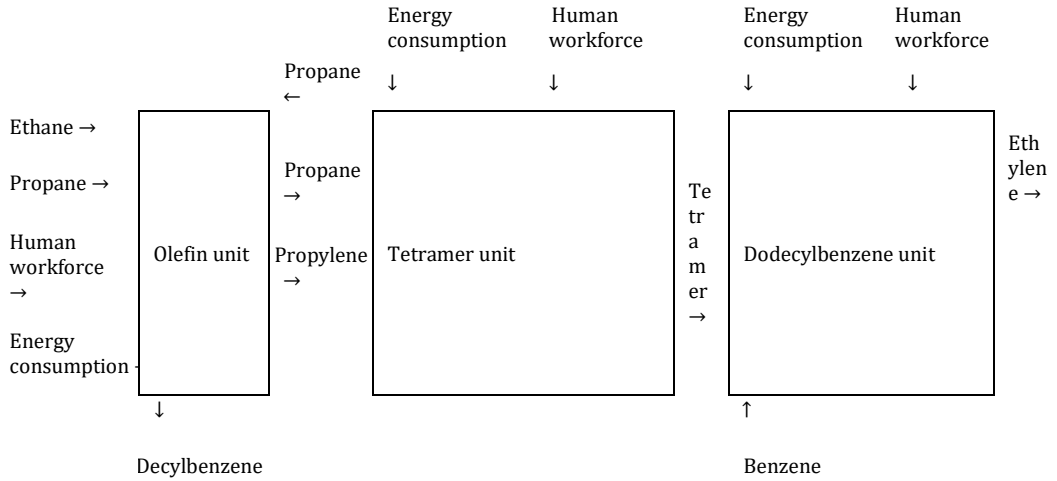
Energy consumption ↓

Human workforce ↓

Energy consumption ↓

Human workforce ↓

Ethane →

Propane →

Human workforce →

Energy consumption

Olefin unit

↓

Decylbenzene

Propane ←

Propane →

Propylene →

Tetramer unit

Tetramer →

Dodecylbenzene unit

↑

Benzene

Ethylene →